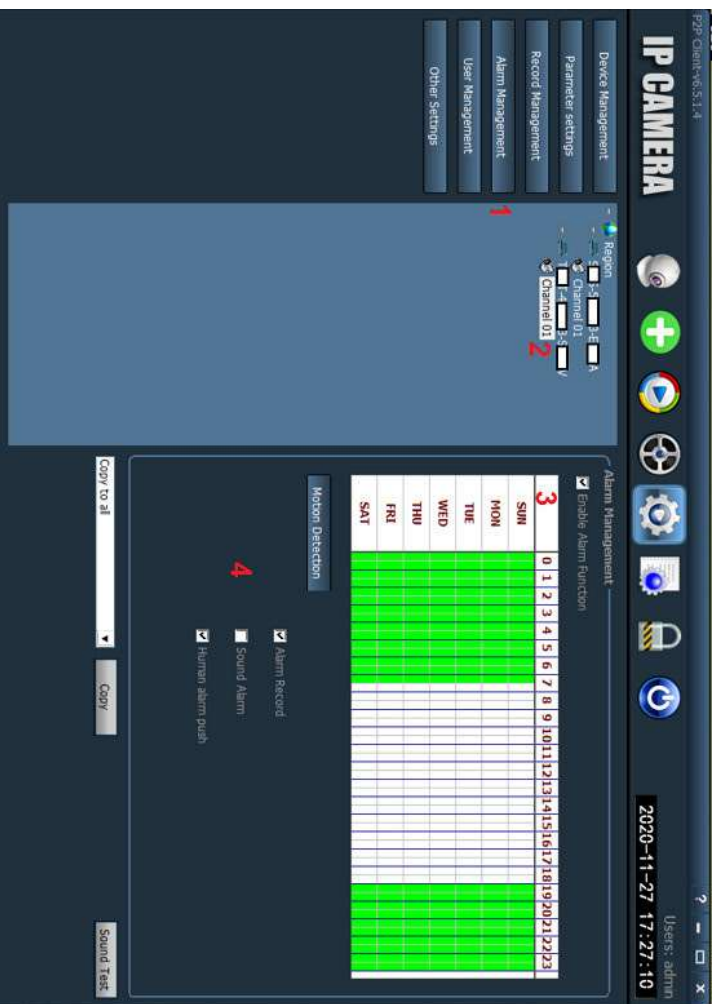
P2P Client-v6.5.1.4

IP CAMERA

Users: admin

2020-11-27 17:27:10

Device Management

Parameter settings

Record Management

Alarm Management

User Management

Other Settings

1

Region

Channel 01

Channel 01

2

Alarm Management

Enable Alarm Function

3

| | 0 | 1 | 2 | 3 | 4 | 5 | 6 | 7 | 8 | 9 | 10 | 11 | 12 | 13 | 14 | 15 | 16 | 17 | 18 | 19 | 20 | 21 | 22 | 23 |
|---|---|---|---|---|---|---|---|---|---|---|---|---|---|---|---|---|---|---|---|---|---|---|---|---|
| SUN | | | | | | | | | | | | | | | | | | | | | | | | |
| MON | | | | | | | | | | | | | | | | | | | | | | | | |
| TUE | | | | | | | | | | | | | | | | | | | | | | | | |
| WED | | | | | | | | | | | | | | | | | | | | | | | | |
| THU | | | | | | | | | | | | | | | | | | | | | | | | |
| FRI | | | | | | | | | | | | | | | | | | | | | | | | |
| SAT | | | | | | | | | | | | | | | | | | | | | | | | |

Motion Detection

4

Alarm Record

Sound Alarm

Human alarm push

Copy to all

Copy

Sound Test